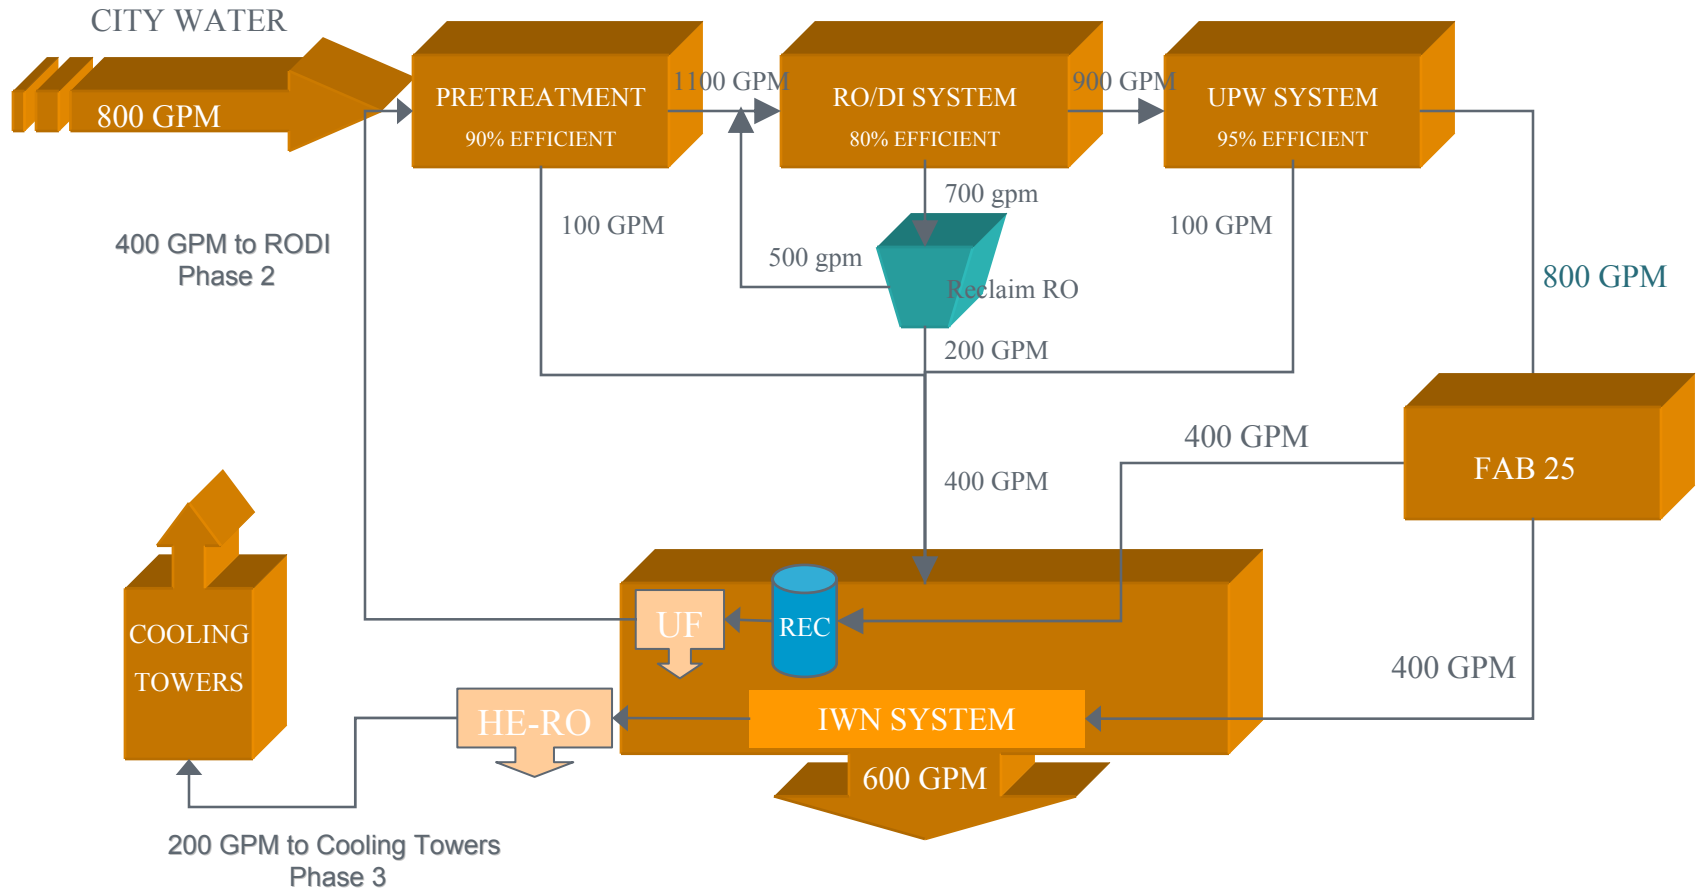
CITY WATER

800 GPM

PRETREATMENT
90% EFFICIENT

1100 GPM

RO/DI SYSTEM
80% EFFICIENT

900 GPM

UPW SYSTEM
95% EFFICIENT

400 GPM to RODI
Phase 2

100 GPM

700 gpm

500 gpm

Reclaim RO

100 GPM

800 GPM

200 GPM

400 GPM

FAB 25

400 GPM

COOLING
TOWERS

UF

REC

400 GPM

HE-RO

IWN SYSTEM

600 GPM

200 GPM to Cooling Towers
Phase 3